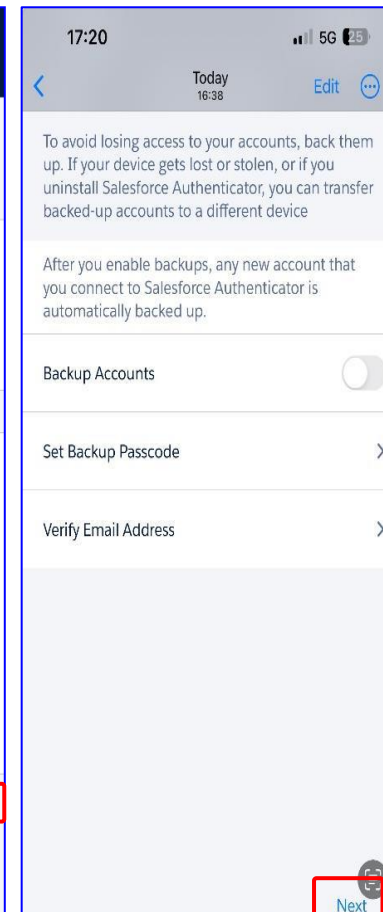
17:20

5G 25

Today
16:38

Edit

To avoid losing access to your accounts, back them up. If your device gets lost or stolen, or if you uninstall Salesforce Authenticator, you can transfer backed-up accounts to a different device

After you enable backups, any new account that you connect to Salesforce Authenticator is automatically backed up.

Backup Accounts

Set Backup Passcode

Verify Email Address

Next